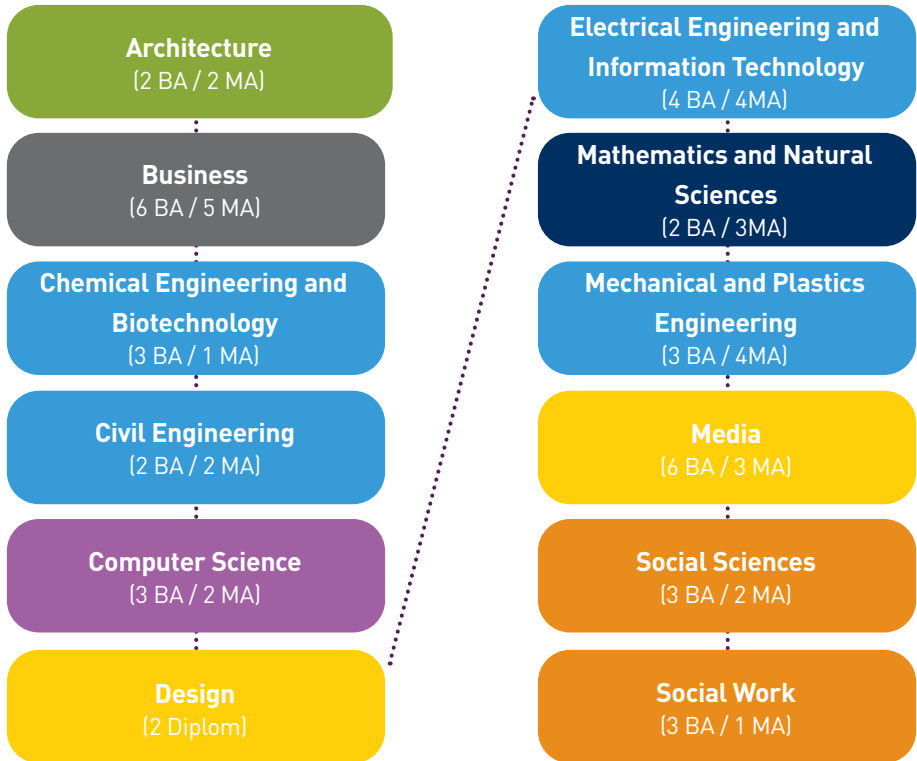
Architecture
(2 BA / 2 MA)

Business
(6 BA / 5 MA)

Chemical Engineering and Biotechnology
(3 BA / 1 MA)

Civil Engineering
(2 BA / 2 MA)

Computer Science
(3 BA / 2 MA)

Design
(2 Diplom)

Electrical Engineering and Information Technology
(4 BA / 4MA)

Mathematics and Natural Sciences
(2 BA / 3MA)

Mechanical and Plastics Engineering
(3 BA / 4MA)

Media
(6 BA / 3 MA)

Social Sciences
(3 BA / 2 MA)

Social Work
(3 BA / 1 MA)